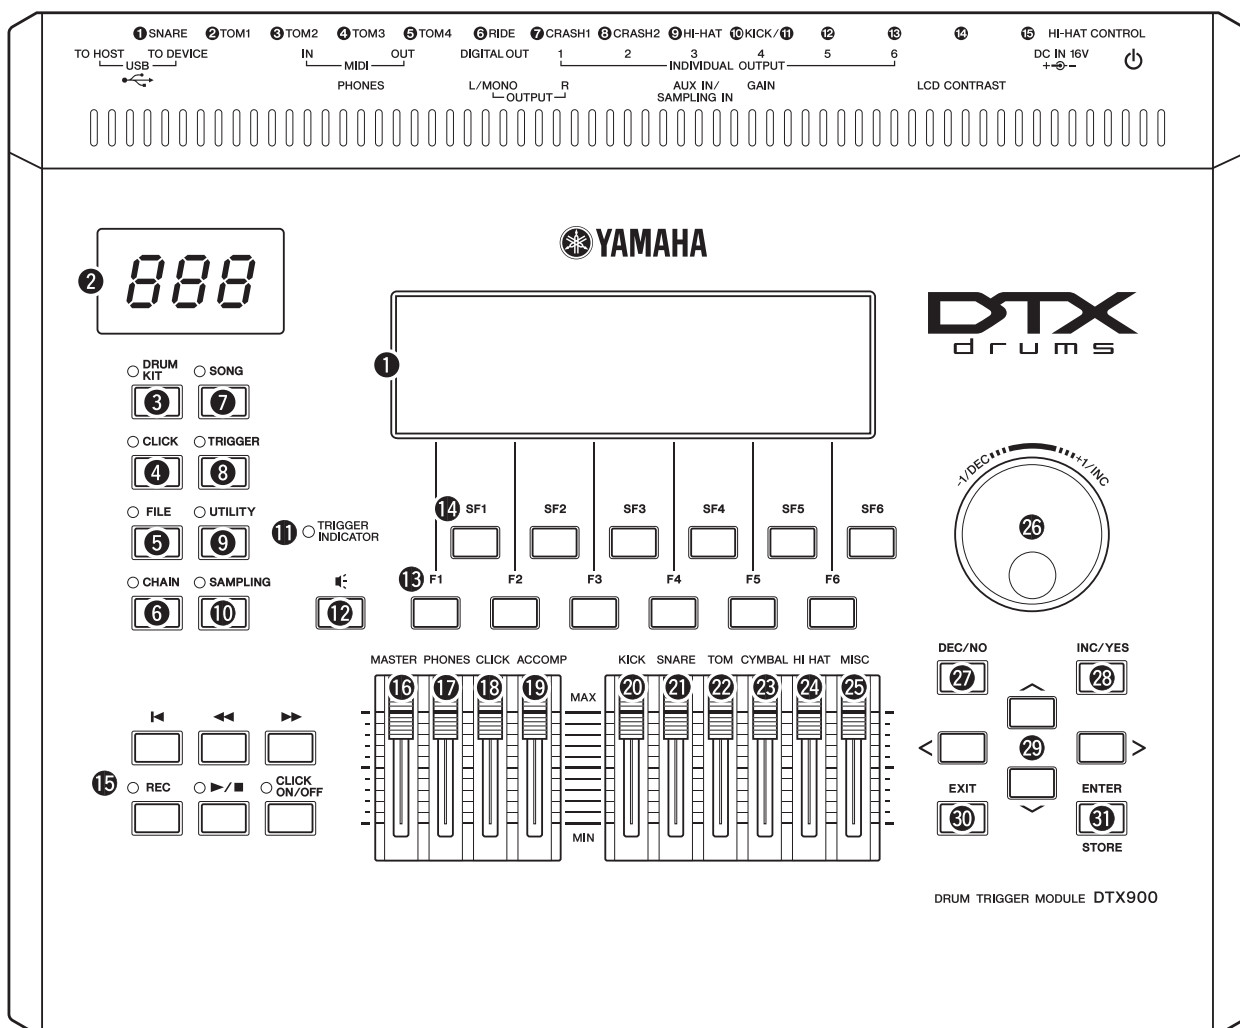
❶SNARE ❷TOM1 ❸TOM2 ❹TOM3 ❺TOM4 ❻RIDE ❼CRASH1 ❽CRASH2 ❾HI-HAT ❿KICK/⓫ ⓬ ⓭ ⓮ ⓯ HI-HAT CONTROL

TO HOST TO DEVICE USB

IN OUT MIDI

DIGITAL OUT

1 2 3 4 5 6 INDIVIDUAL OUTPUT

DC IN 16V

PHONES

L/MONO R OUTPUT

AUX IN/ SAMPLING IN

GAIN

LCD CONTRAST

YAMAHA

DTX drums

❷ 888

❶

DRUM KIT ❸

SONG ❼

CLICK ❹

TRIGGER ❽

FILE ❺

UTILITY ❾

CHAIN ❻

SAMPLING ❿

⓫ TRIGGER INDICATOR

⓬

⓮ SF1 SF2 SF3 SF4 SF5 SF6

⓭ F1 F2 F3 F4 F5 F6

-1/DEC +1/INC

㉖

MASTER PHONES CLICK ACCOMP KICK SNARE TOM CYMBAL HI HAT MISC

⓰ ⓱ ⓲ ⓳ ⓴ ㉑ ㉒ ㉓ ㉔ ㉕

MAX

MIN

DEC/NO ㉗

INC/YES ㉘

⓯ REC ►/■ CLICK ON/OFF

< ㉙ >

EXIT ㉚

ENTER ㉛ STORE

DRUM TRIGGER MODULE DTX900